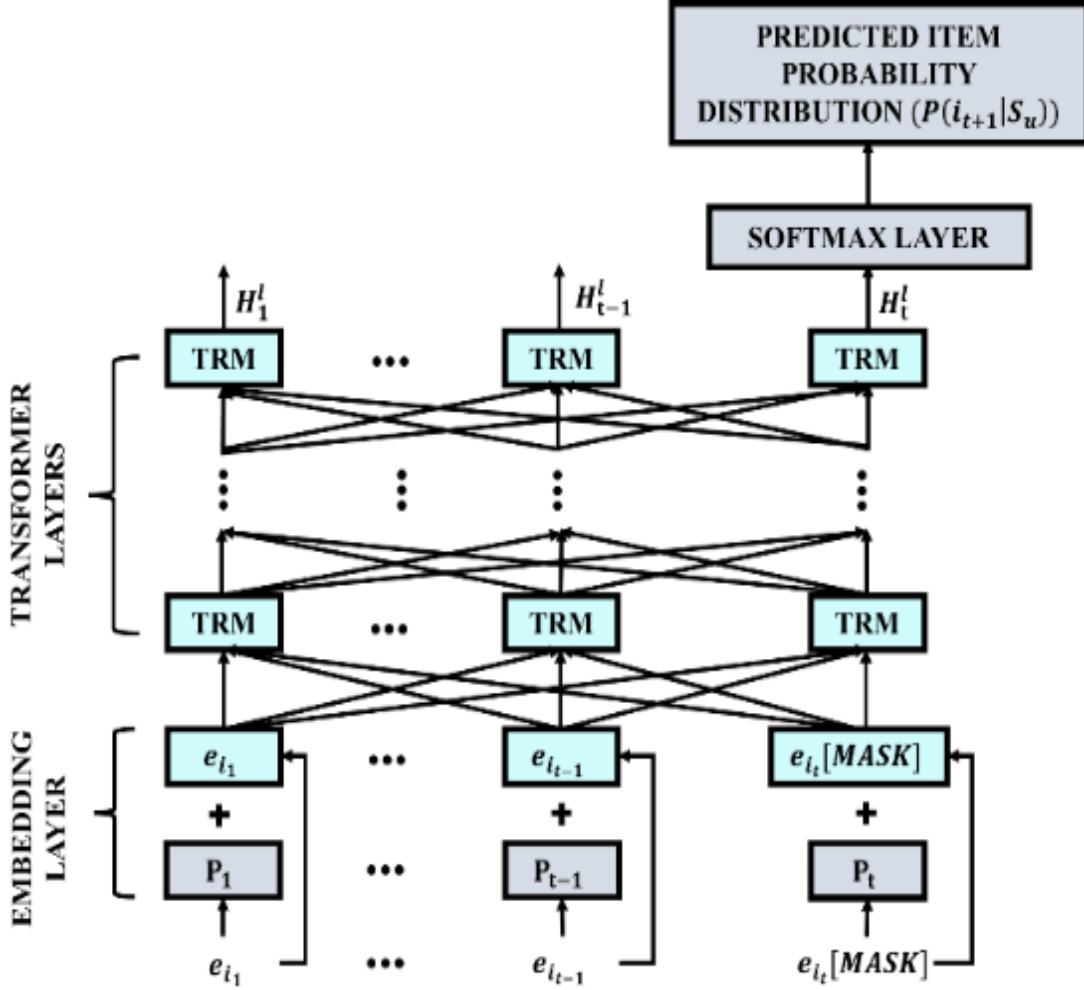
PREDICTED ITEM PROBABILITY DISTRIBUTION ($P(i_{t+1}|S_u)$)

SOFTMAX LAYER

$H_1^l$ $H_{t-1}^l$ $H_t^l$

TRANSFORMER LAYERS

TRM ••• TRM TRM

TRM ••• TRM TRM

EMBEDDING LAYER

$e_{i_1}$ ••• $e_{i_{t-1}}$ $e_{i_t}[MASK]$

+ + +

$P_1$ ••• $P_{t-1}$ $P_t$

$e_{i_1}$ ••• $e_{i_{t-1}}$ $e_{i_t}[MASK]$